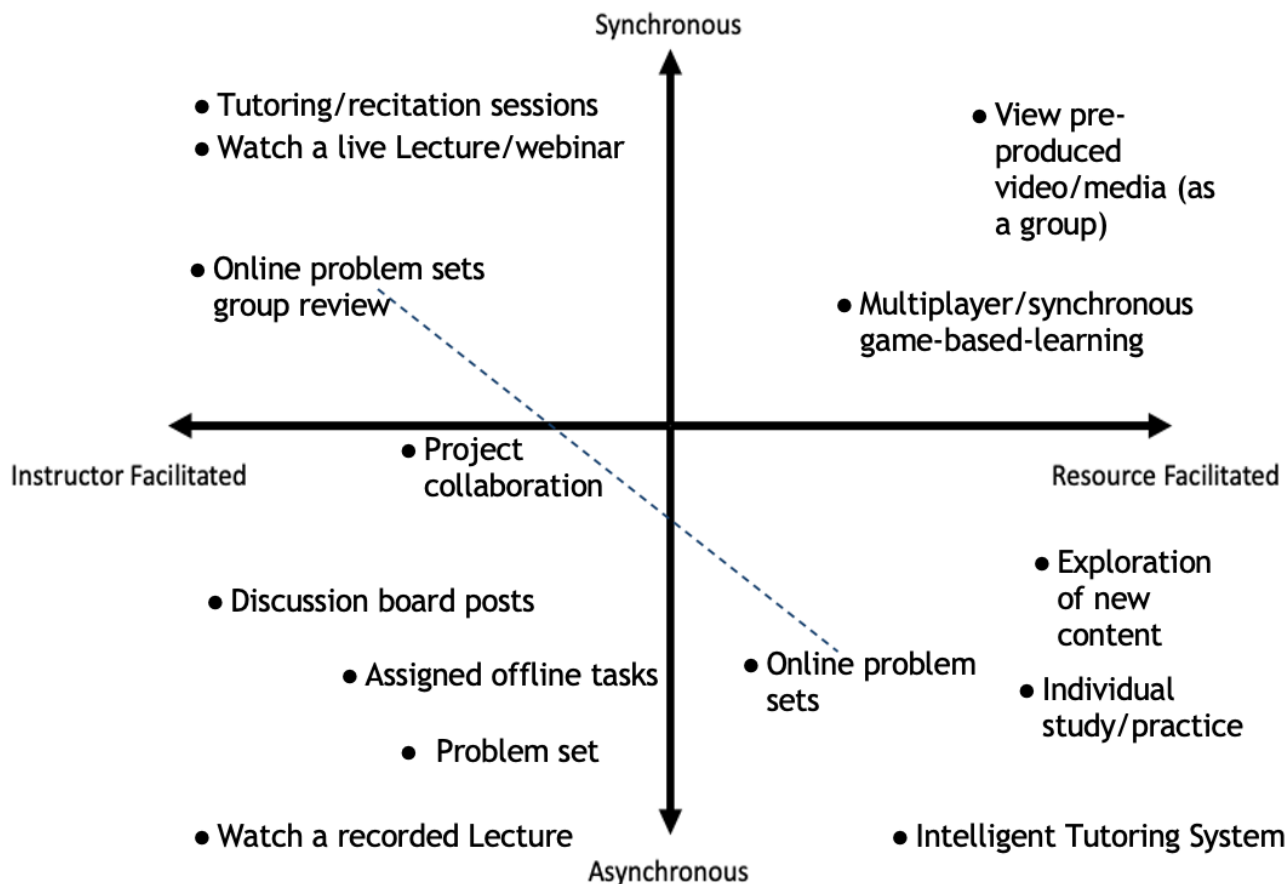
Synchronous

- Tutoring/recitation sessions
- Watch a live Lecture/webinar

- View pre-produced video/media (as a group)

- Online problem sets group review

- Multiplayer/synchronous game-based-learning

Instructor Facilitated

- Project collaboration

Resource Facilitated

- Exploration of new content

- Discussion board posts

- Assigned offline tasks

- Online problem sets

- Individual study/practice

- Problem set

- Watch a recorded Lecture

- Intelligent Tutoring System

Asynchronous